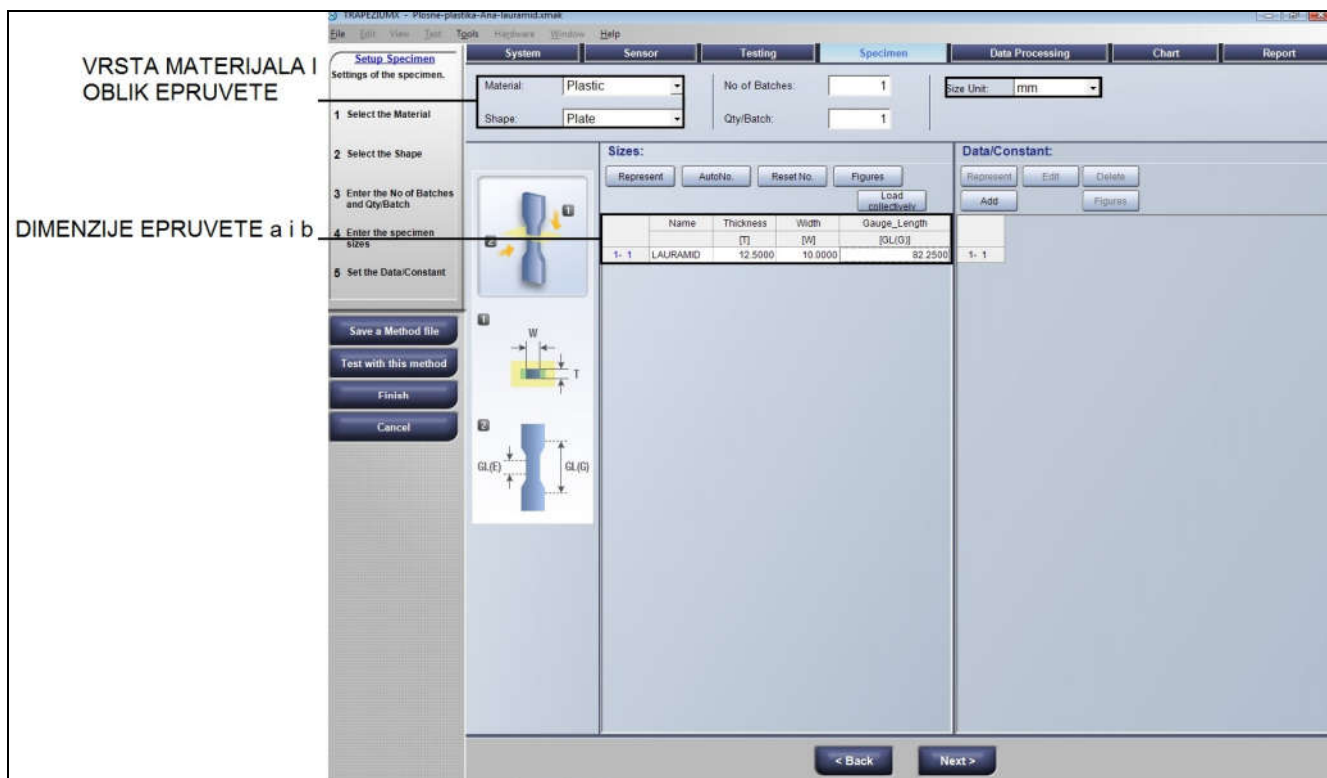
VRSTA MATERIJALA I OBLIK EPRUVETE

DIMENZIJE EPRUVETE a i b

TRAPEZIUMX - Plosne-plastika-Ana-lauramid.xmak

File Edit View Test Tools Hardware Window Help

System | Sensor | Testing | Specimen | Data Processing | Chart | Report

Setup Specimen
Settings of the specimen.

1 Select the Material

2 Select the Shape

3 Enter the No of Batches and Qty/Batch

4 Enter the specimen sizes

5 Set the Data/Constant

Save a Method file

Test with this method

Finish

Cancel

Material: Plastic

Shape: Plate

No of Batches: 1

Qty/Batch: 1

Size Unit: mm

Sizes:

Represent | AutoNo. | Reset No. | Figures | Load collectively

| | Name | Thickness [T] | Width [W] | Gauge_Length [GL(G)] |
|---|---|---|---|---|
| 1- 1 | LAURAMID | 12.5000 | 10.0000 | 82.2500 |

Data/Constant:

Represent | Edit | Delete

Add | Figures

1- 1

1

2

W

T

GL(E)

GL(G)

< Back

Next >